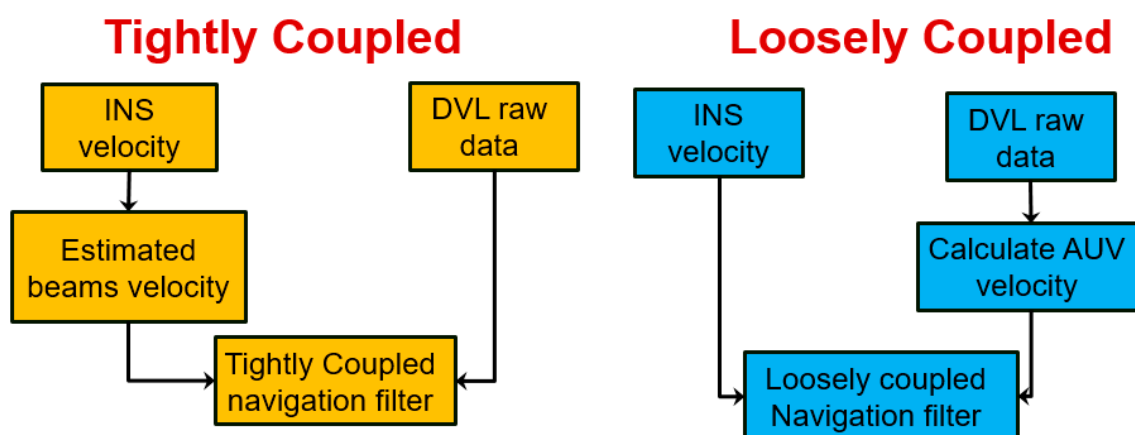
Tightly Coupled

INS velocity

DVL raw data

Estimated beams velocity

Tightly Coupled navigation filter

Loosely Coupled

INS velocity

DVL raw data

Calculate AUV velocity

Loosely coupled Navigation filter